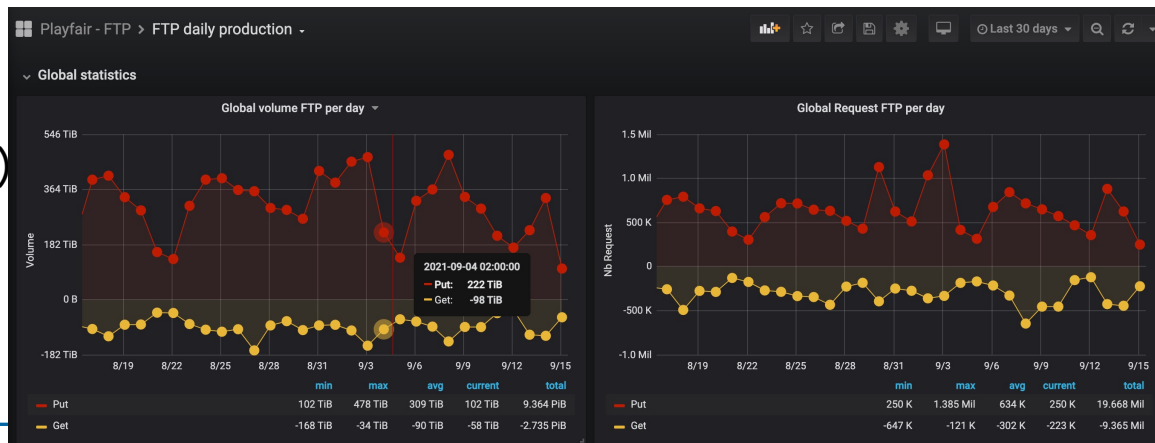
Playfair - FTP > FTP daily production

Last 30 days

Global statistics

Global volume FTP per day

546 TiB
364 TiB
182 TiB
0 B
-182 TiB

Volume

8/19 8/22 8/25 8/28 8/31 9/3 9/6 9/9 9/12 9/15

2021-09-04 02:00:00
Put: 222 TiB
Get: -98 TiB

| | min | max | avg | current | total |
|---|---|---|---|---|---|
| Put | 102 TiB | 478 TiB | 309 TiB | 102 TiB | 9.364 PiB |
| Get | -168 TiB | -34 TiB | -90 TiB | -58 TiB | -2.735 PiB |

Global Request FTP per day

1.5 Mil
1.0 Mil
500 K
0
-500 K
-1.0 Mil

Nb Request

8/19 8/22 8/25 8/28 8/31 9/3 9/6 9/9 9/12 9/15

| | min | max | avg | current | total |
|---|---|---|---|---|---|
| Put | 250 K | 1.385 Mil | 634 K | 250 K | 19.668 Mil |
| Get | -647 K | -121 K | -302 K | -223 K | -9.365 Mil |